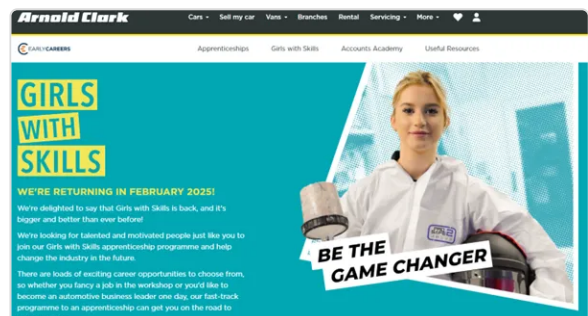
Arnold Clark

Cars Sell my car Vans Branches Rental Servicing More

EARLY CAREERS

Apprenticeships Girls with Skills Accounts Academy Useful Resources

GIRLS WITH SKILLS

WE'RE RETURNING IN FEBRUARY 2025!

We're delighted to say that Girls with Skills is back, and it's bigger and better than ever before!

We're looking for talented and motivated people just like you to join our Girls with Skills apprenticeship programme and help change the industry in the future.

There are loads of exciting career opportunities to choose from, so whether you fancy a job in the workshop or you'd like to become an automotive business leader one day, our fast-track programme to an apprenticeship can get you on the road to

BE THE GAME CHANGER